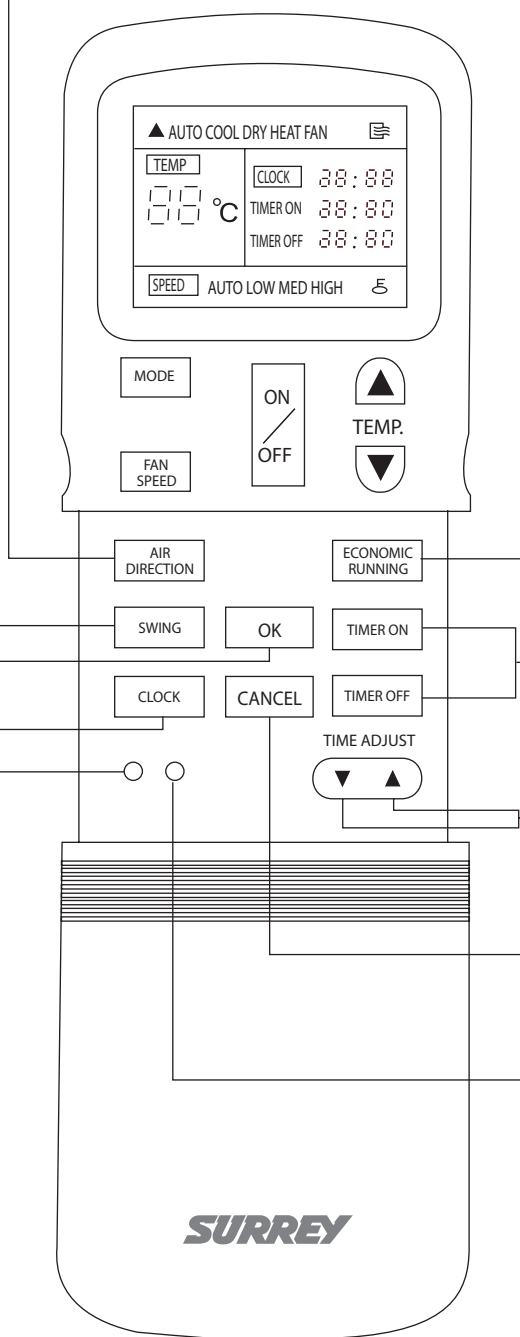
▲ AUTO COOL DRY HEAT FAN

TEMP

88 °C

CLOCK 88:88

TIMER ON 88:80

TIMER OFF 88:80

SPEED AUTO LOW MED HIGH

MODE

ON / OFF

TEMP.

FAN SPEED

AIR DIRECTION

ECONOMIC RUNNING

SWING

OK

TIMER ON

CLOCK

CANCEL

TIMER OFF

TIME ADJUST

SURREY